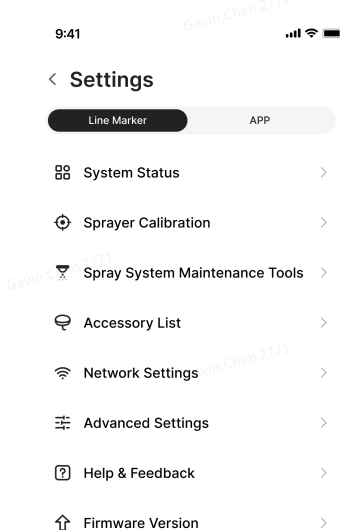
9:41

Gavin.Chen 2771

< Settings

Line Marker

APP

System Status

Sprayer Calibration

Gavin.Chen 2771

Spray System Maintenance Tools

Accessory List

Network Settings

Gavin.Chen 2771

Advanced Settings

Help & Feedback

Firmware Version